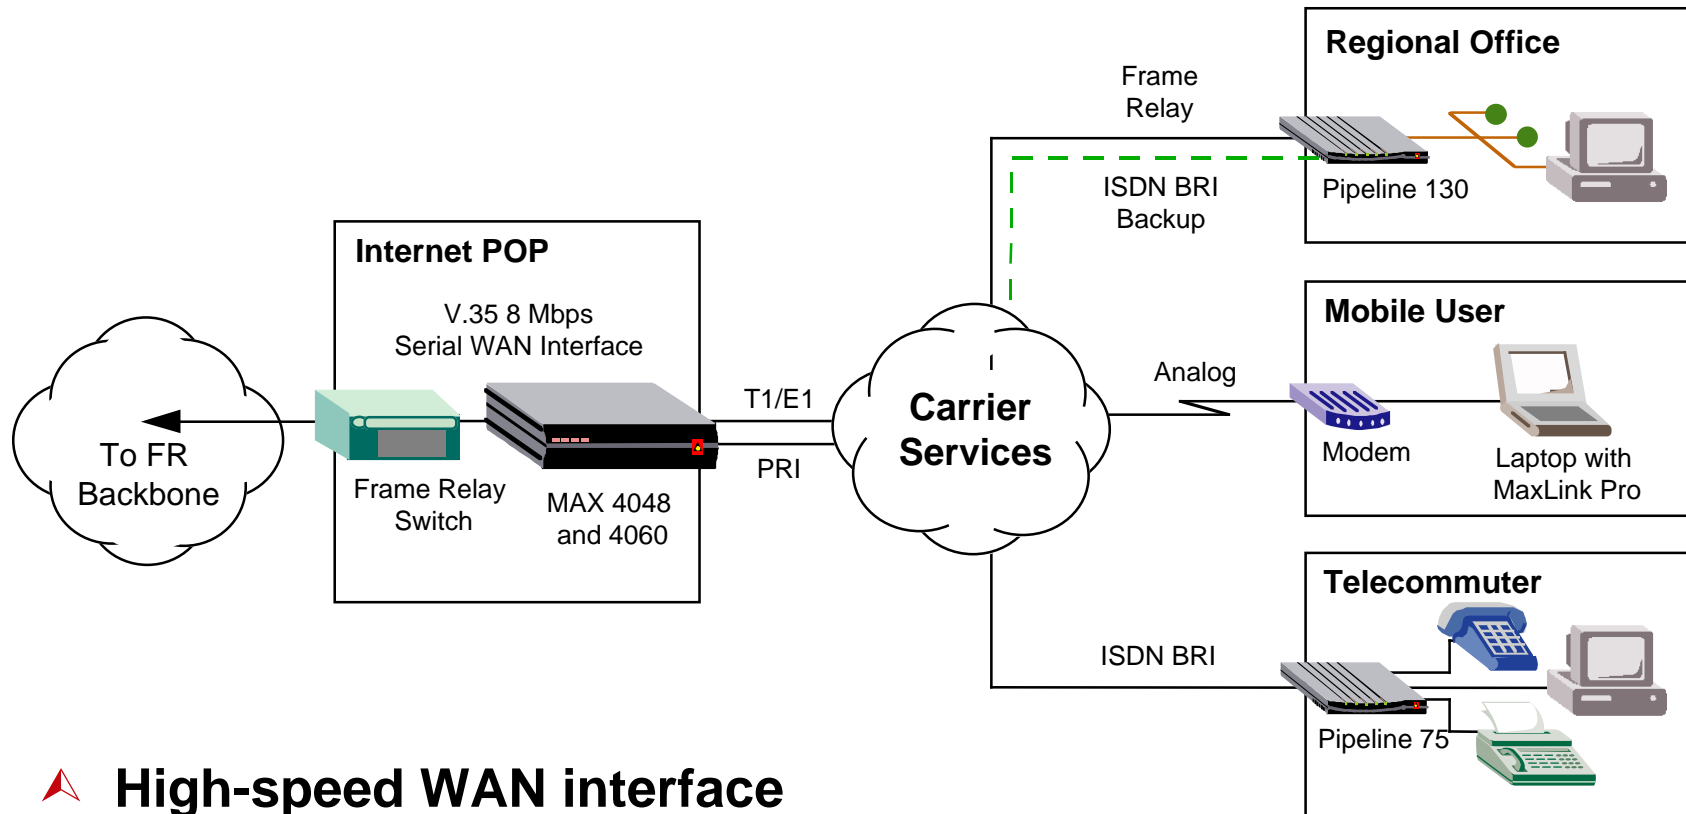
Regional Office

Frame Relay

Pipeline 130

ISDN BRI Backup

Internet POP

V.35 8 Mbps Serial WAN Interface

To FR Backbone

Frame Relay Switch

MAX 4048 and 4060

T1/E1

PRI

Carrier Services

Mobile User

Analog

Modem

Laptop with MaxLink Pro

Telecommuter

ISDN BRI

Pipeline 75

High-speed WAN interface